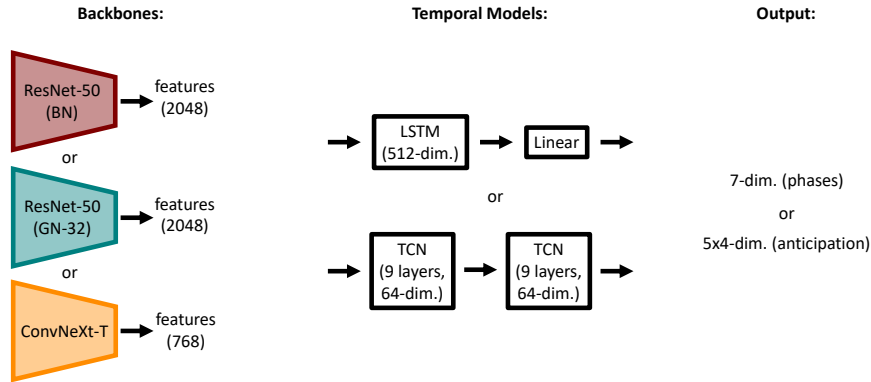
Backbones:

Temporal Models:

Output:

ResNet-50 (BN)

features (2048)

or

ResNet-50 (GN-32)

features (2048)

or

ConvNeXt-T

features (768)

LSTM (512-dim.)

Linear

or

TCN (9 layers, 64-dim.)

TCN (9 layers, 64-dim.)

7-dim. (phases)

or

5x4-dim. (anticipation)